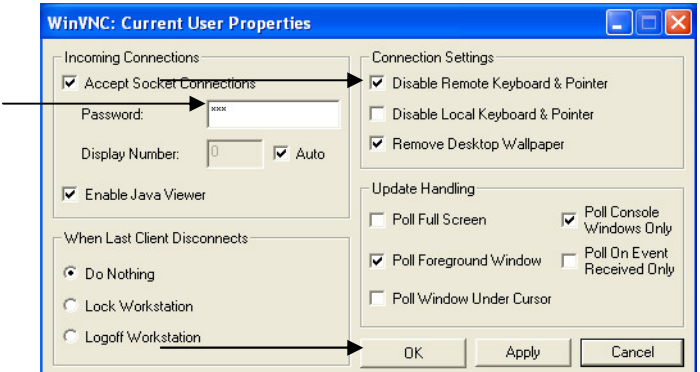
WinVNC: Current User Properties

Incoming Connections

Accept Socket Connections

Password: ***

Display Number: 0 Auto

Enable Java Viewer

When Last Client Disconnects

Do Nothing

Lock Workstation

Logoff Workstation

Connection Settings

Disable Remote Keyboard & Pointer

Disable Local Keyboard & Pointer

Remove Desktop Wallpaper

Update Handling

Poll Full Screen

Poll Console Windows Only

Poll Foreground Window

Poll On Event Received Only

Poll Window Under Cursor

OK

Apply

Cancel